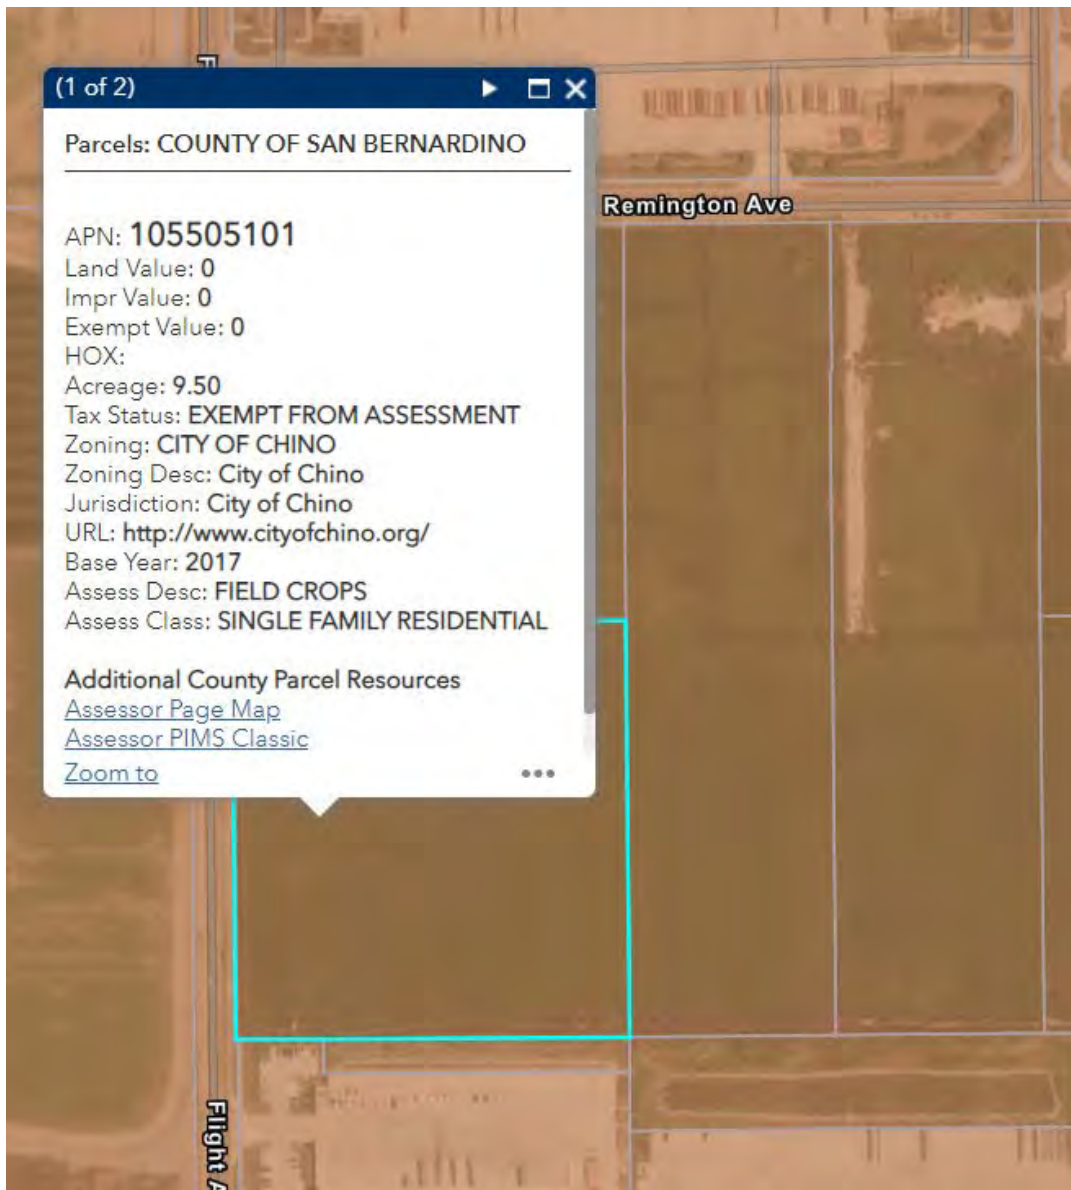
(1 of 2)

Parcels: COUNTY OF SAN BERNARDINO

Remington Ave

APN: 105505101
Land Value: 0
Impr Value: 0
Exempt Value: 0
HOX:
Acreage: 9.50
Tax Status: EXEMPT FROM ASSESSMENT
Zoning: CITY OF CHINO
Zoning Desc: City of Chino
Jurisdiction: City of Chino
URL: http://www.cityofchino.org/
Base Year: 2017
Assess Desc: FIELD CROPS
Assess Class: SINGLE FAMILY RESIDENTIAL

Additional County Parcel Resources
Assessor Page Map
Assessor PIMS Classic
Zoom to

Flight A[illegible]